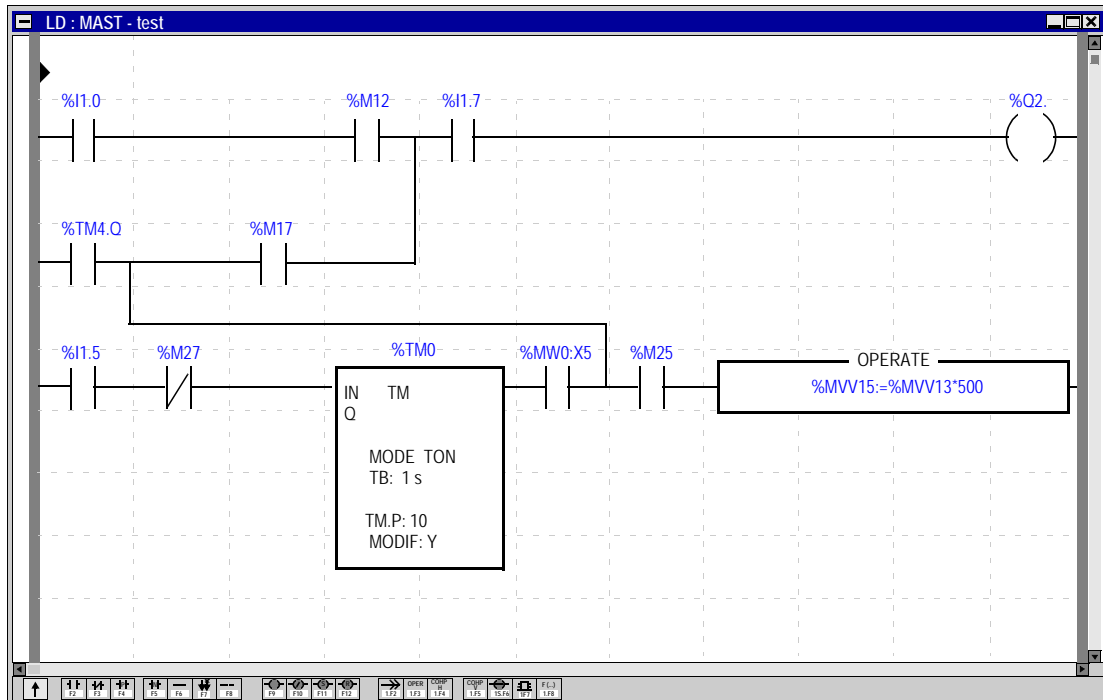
LD : MAST - test

%I1.0
%M12
%I1.7
%Q2.

%TM4.Q
%M17

%I1.5
%M27
%TM0
%MW0:X5
%M25
OPERATE
%MVV15:=%MVV13*500

IN TM
Q

MODE TON
TB: 1 s

TM.P: 10
MODIF: Y

F2 F3 F4 F5 F6 F7 F8 F9 F10 F11 F12 1.F2 OPER 1.F3 COMP H 1.F4 COMP 1.F5 1S.F6 1F7 F(...) 1.F8